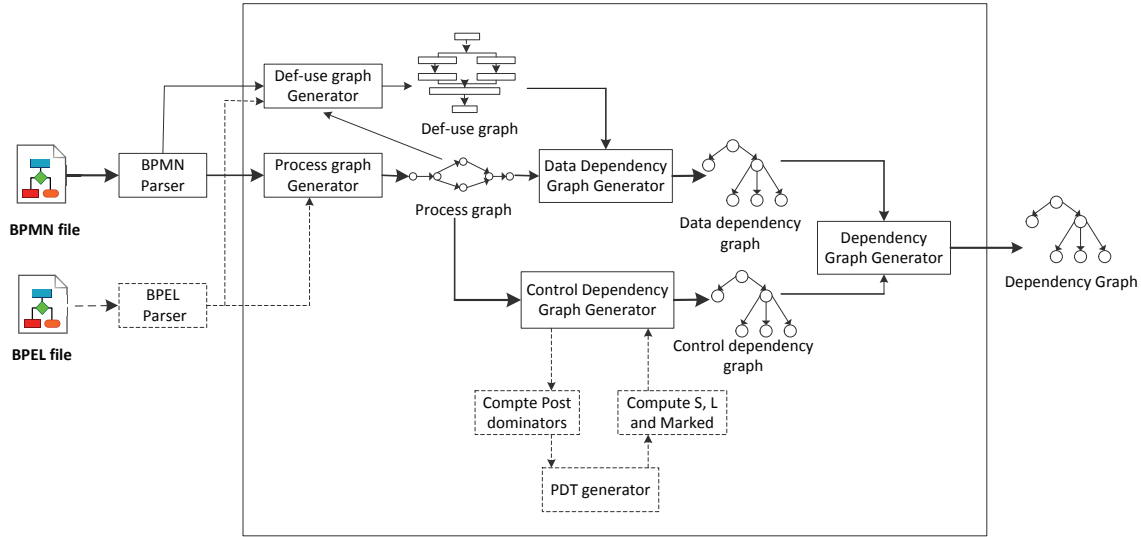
Def-use graph Generator

Def-use graph

BPMN Parser

Process graph Generator

Process graph

Data Dependency Graph Generator

Data dependency graph

Dependency Graph Generator

Dependency Graph

BPMN file

BPEL Parser

BPEL file

Control Dependency Graph Generator

Control dependency graph

Compte Post dominators

Compute S, L and Marked

PDT generator